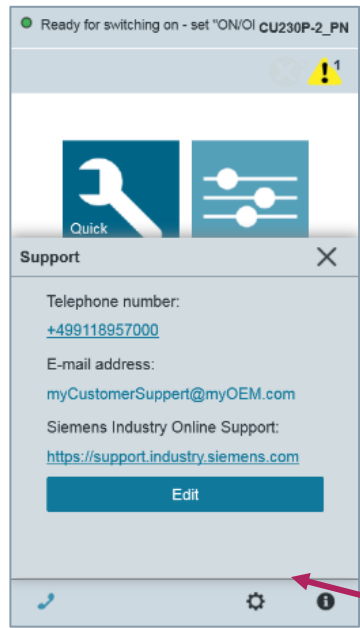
Ready for switching on - set "ON/Ol CU230P-2_PN

1

Quick

Support

Telephone number:

+499118957000

E-mail address:

myCustomerSuppert@myOEM.com

Siemens Industry Online Support:

https://support.industry.siemens.com

Edit